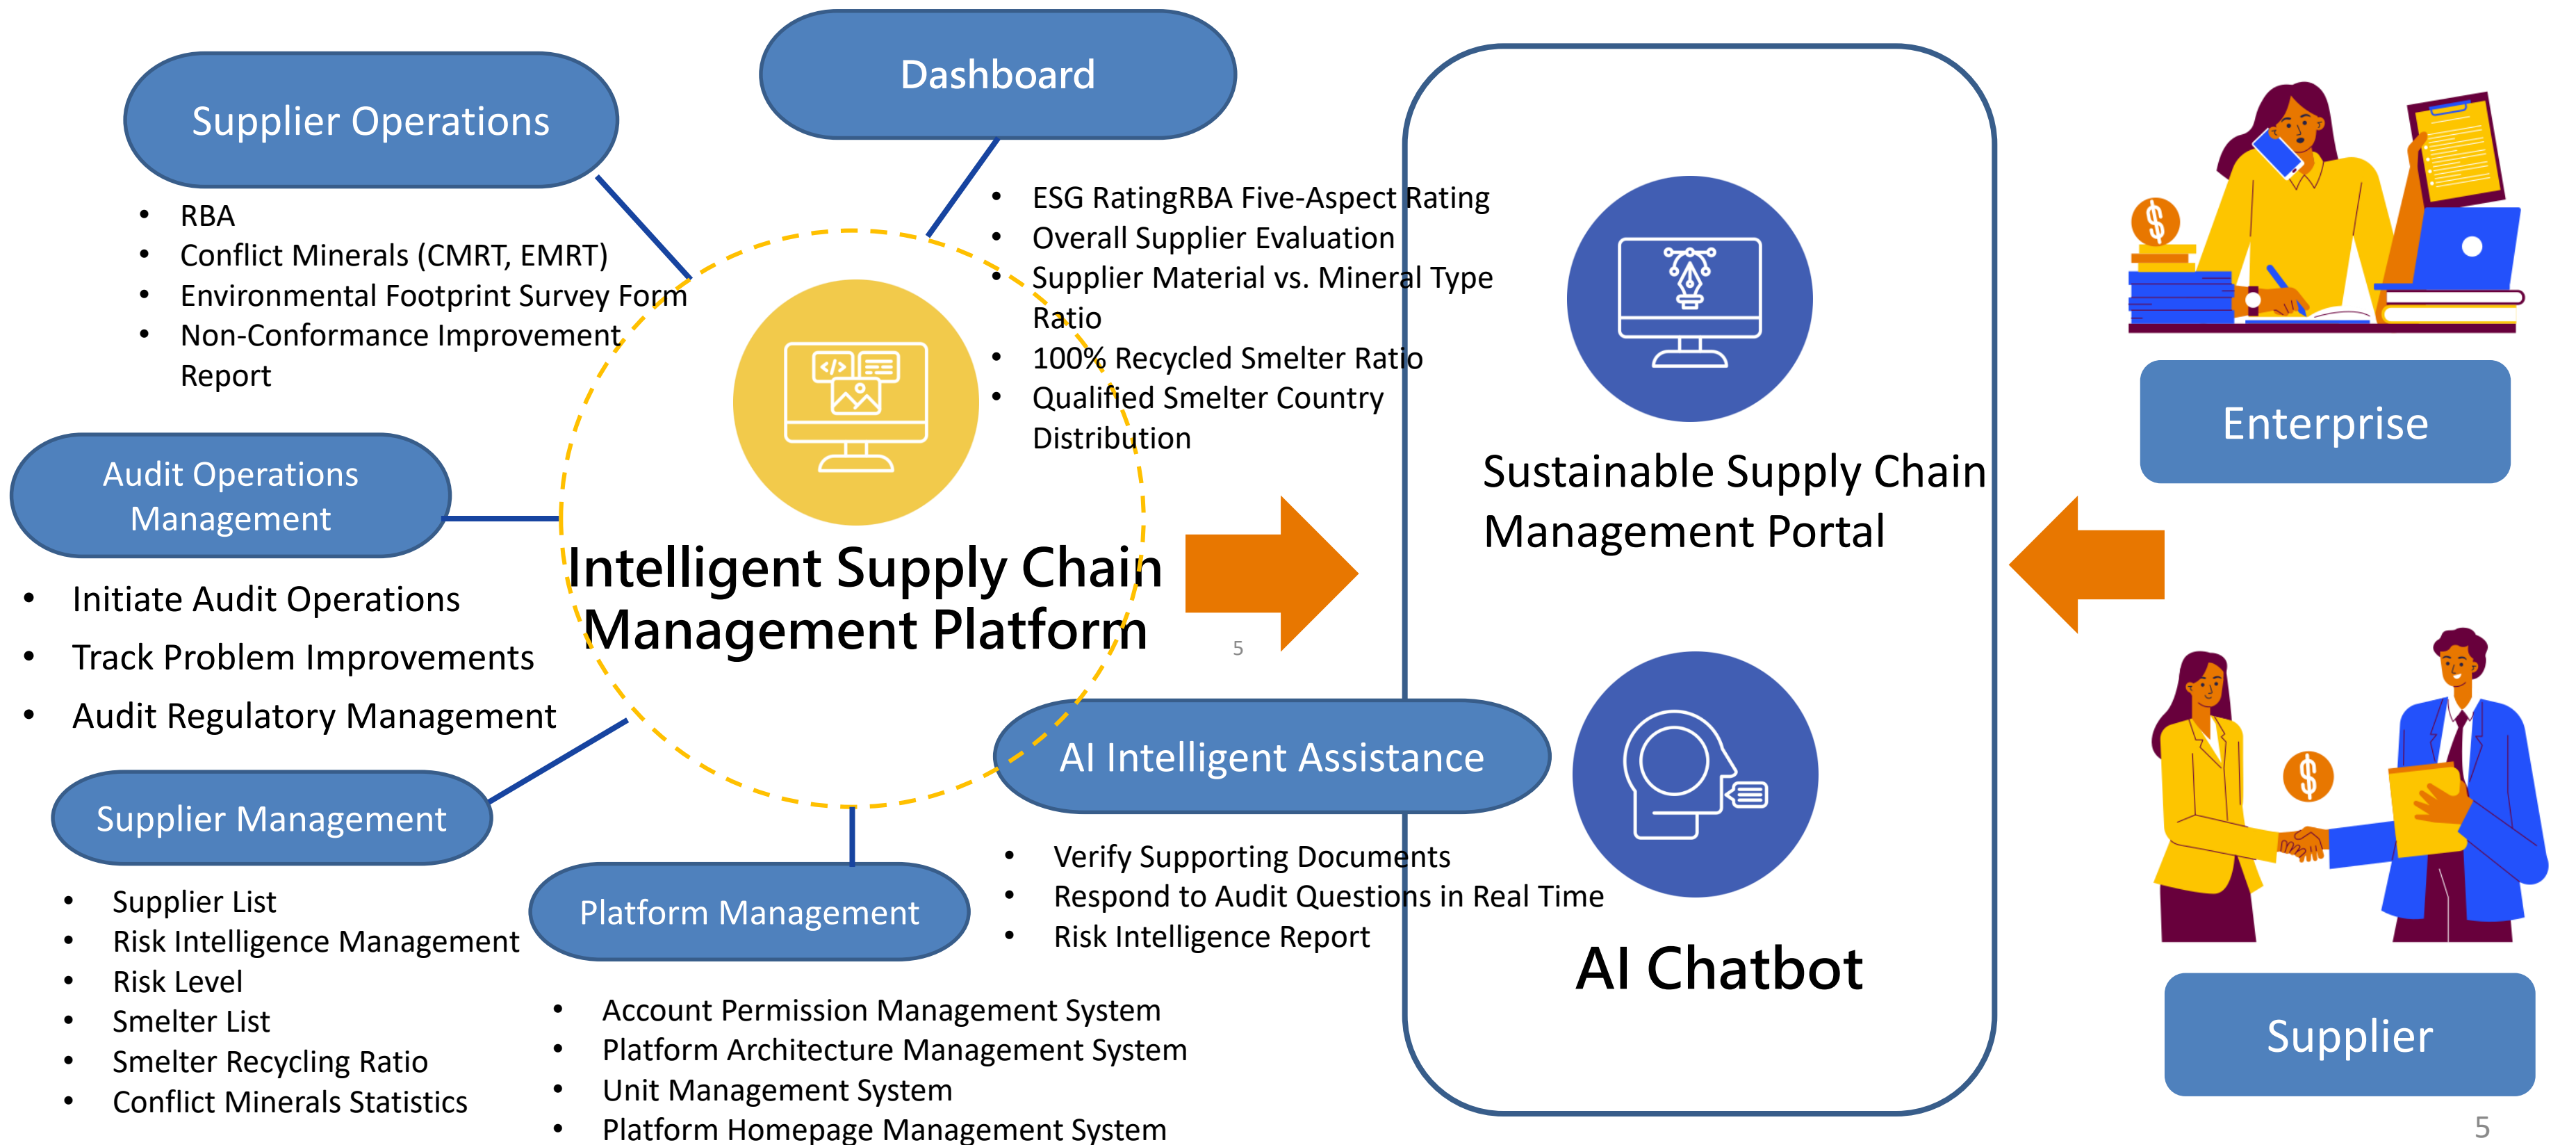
Supplier Operations

- RBA
- Conflict Minerals (CMRT, EMRT)
- Environmental Footprint Survey Form
- Non-Conformance Improvement Report

Dashboard

- ESG RatingRBA Five-Aspect Rating
- Overall Supplier Evaluation
- Supplier Material vs. Mineral Type Ratio
- 100% Recycled Smelter Ratio
- Qualified Smelter Country Distribution

Audit Operations Management

- Initiate Audit Operations
- Track Problem Improvements
- Audit Regulatory Management

Intelligent Supply Chain Management Platform

5

Supplier Management

- Supplier List
- Risk Intelligence Management
- Risk Level
- Smelter List
- Smelter Recycling Ratio
- Conflict Minerals Statistics

Platform Management

- Account Permission Management System
- Platform Architecture Management System
- Unit Management System
- Platform Homepage Management System

AI Intelligent Assistance

- Verify Supporting Documents
- Respond to Audit Questions in Real Time
- Risk Intelligence Report

Sustainable Supply Chain Management Portal

AI Chatbot

Enterprise

Supplier

5